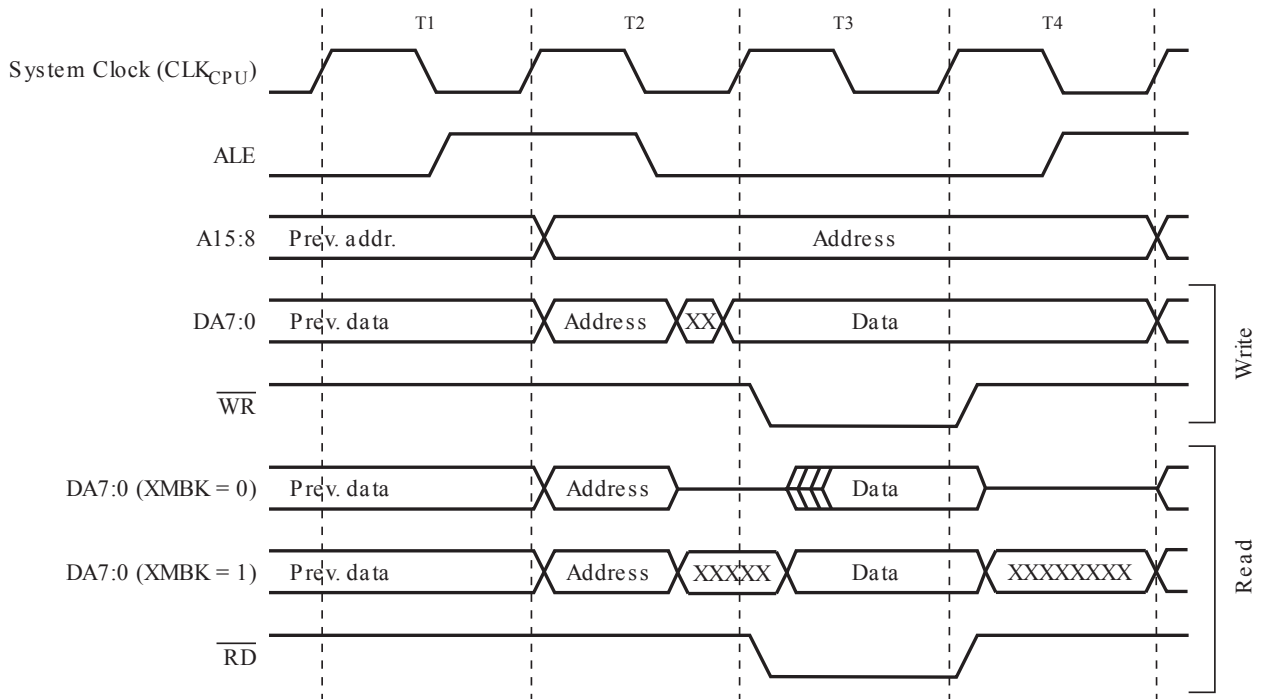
T1
T2
T3
T4

System Clock ($CLK_{CPU}$)

ALE

A15:8
Prev. addr.
Address

DA7:0
Prev. data
Address
XX
Data

$\overline{WR}$

Write

DA7:0 (XMBK = 0)
Prev. data
Address
Data

DA7:0 (XMBK = 1)
Prev. data
Address
XXXXX
Data
XXXXXXXX

$\overline{RD}$

Read